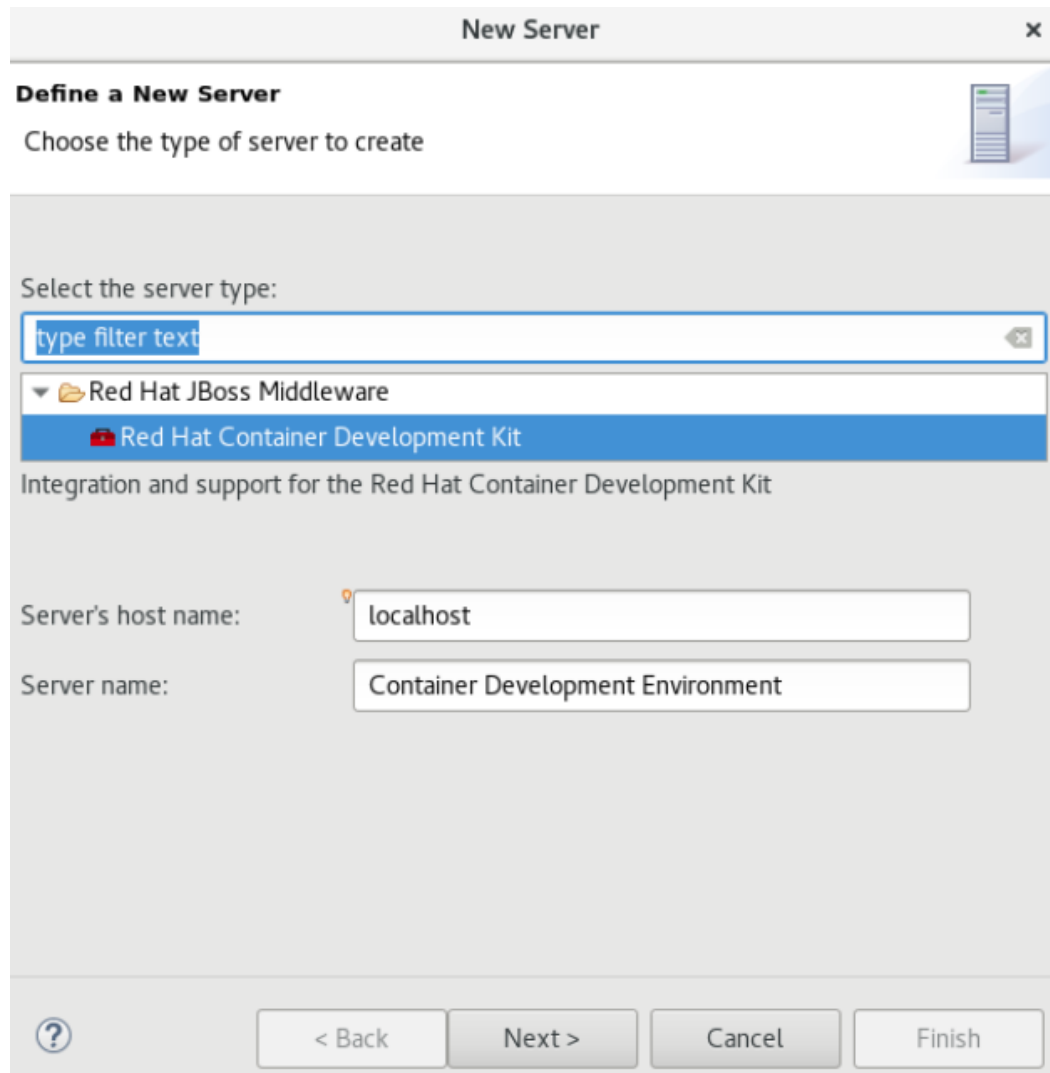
New Server ×

Define a New Server

Choose the type of server to create

Select the server type:

type filter text

Red Hat JBoss Middleware

Red Hat Container Development Kit

Integration and support for the Red Hat Container Development Kit

Server's host name: localhost

Server name: Container Development Environment

?

< Back

Next >

Cancel

Finish